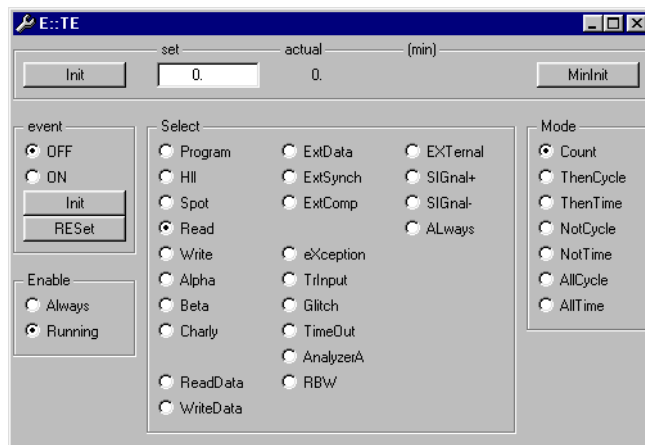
E::TE

set actual (min)

Init 0. 0. MinInit

event
OFF
ON
Init
RESet

Enable
Always
Running

Select
Program
HII
Spot
Read
Write
Alpha
Beta
Charly
ReadData
WriteData

ExtData
ExtSynch
ExtComp
eXception
TrInput
Glitch
TimeOut
AnalyzerA
RBW

EXTernal
SIGnal+
SIGnal-
ALways

Mode
Count
ThenCycle
ThenTime
NotCycle
NotTime
AllCycle
AllTime